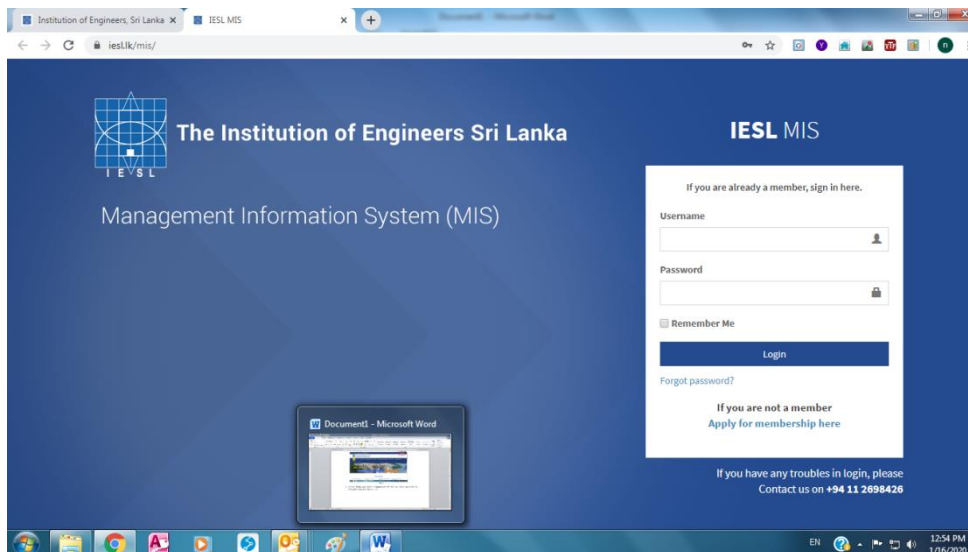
Institution of Engineers, Sri Lanka ×
IESL MIS ×
iesl.lk/mis/

I E S L
The Institution of Engineers Sri Lanka

Management Information System (MIS)

IESL MIS

If you are already a member, sign in here.

Username

Password

Remember Me

Login

Forgot password?

If you are not a member
Apply for membership here

If you have any troubles in login, please
Contact us on +94 11 2698426

Document1 - Microsoft Word

EN
12:54 PM
1/16/2020